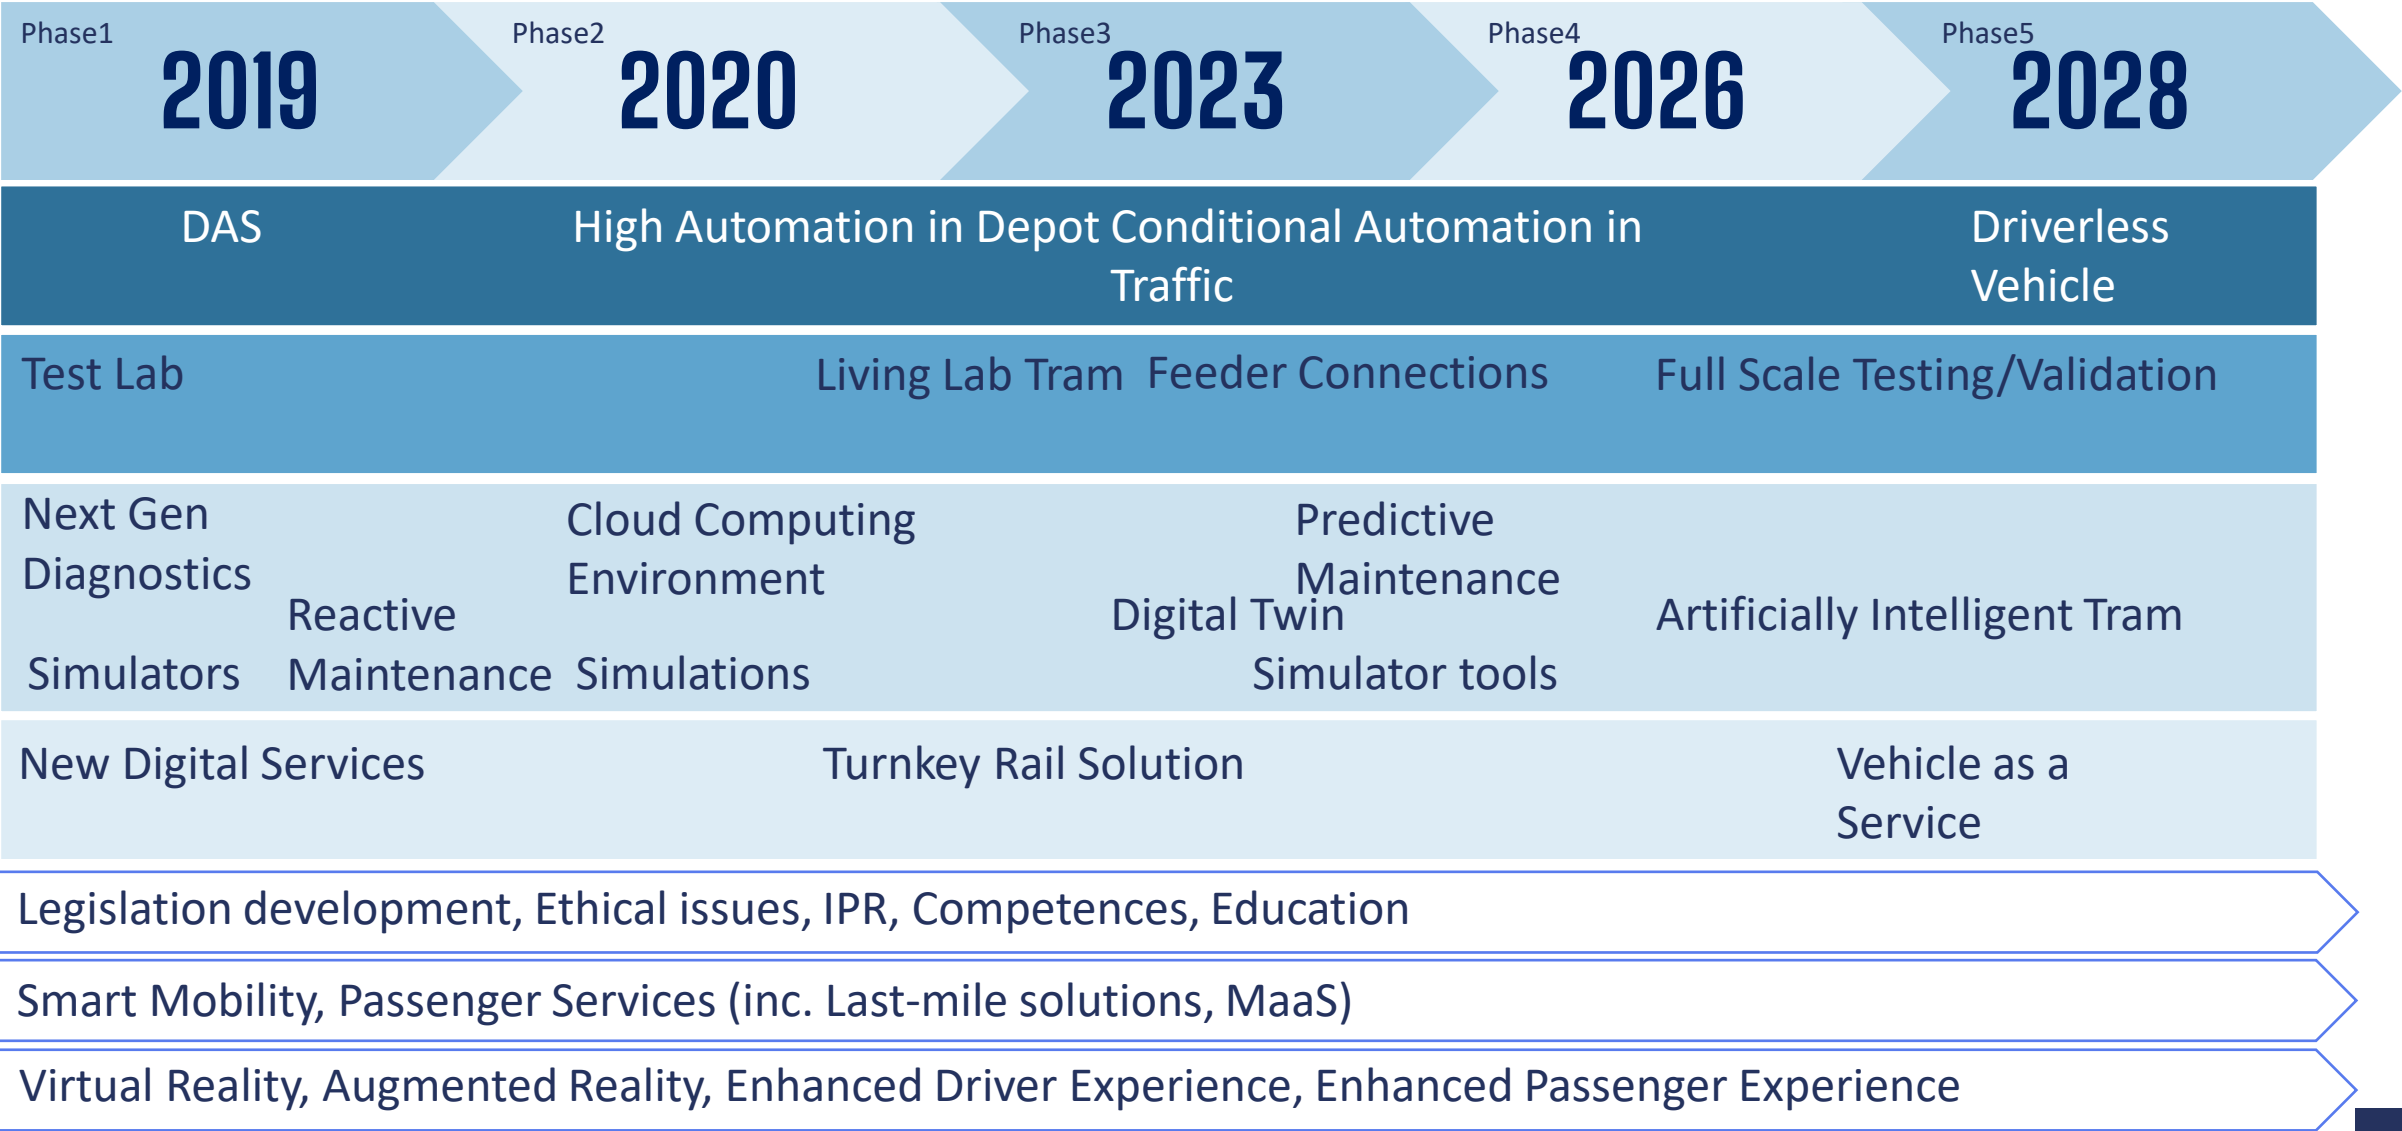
Phase1 2019

Phase2 2020

Phase3 2023

Phase4 2026

Phase5 2028

DAS

High Automation in Depot Conditional Automation in Traffic

Driverless Vehicle

Test Lab

Living Lab Tram

Feeder Connections

Full Scale Testing/Validation

Next Gen Diagnostics

Simulators

Reactive Maintenance

Cloud Computing Environment

Simulations

Predictive Maintenance

Digital Twin

Simulator tools

Artificially Intelligent Tram

New Digital Services

Turnkey Rail Solution

Vehicle as a Service

Legislation development, Ethical issues, IPR, Competences, Education

Smart Mobility, Passenger Services (inc. Last-mile solutions, MaaS)

Virtual Reality, Augmented Reality, Enhanced Driver Experience, Enhanced Passenger Experience